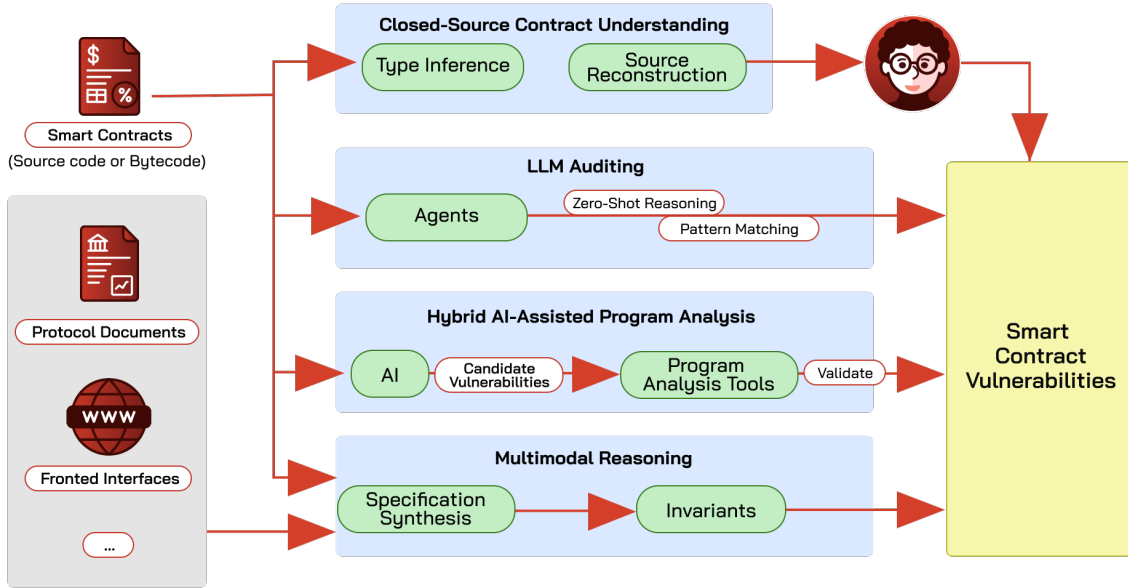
Smart Contracts
(Source code or Bytecode)

Protocol Documents

WWW

Fronted Interfaces

...

Closed-Source Contract Understanding

Type Inference

Source Reconstruction

LLM Auditing

Agents

Zero-Shot Reasoning

Pattern Matching

Hybrid AI-Assisted Program Analysis

AI

Candidate Vulnerabilities

Program Analysis Tools

Validate

Multimodal Reasoning

Specification Synthesis

Invariants

Smart Contract Vulnerabilities